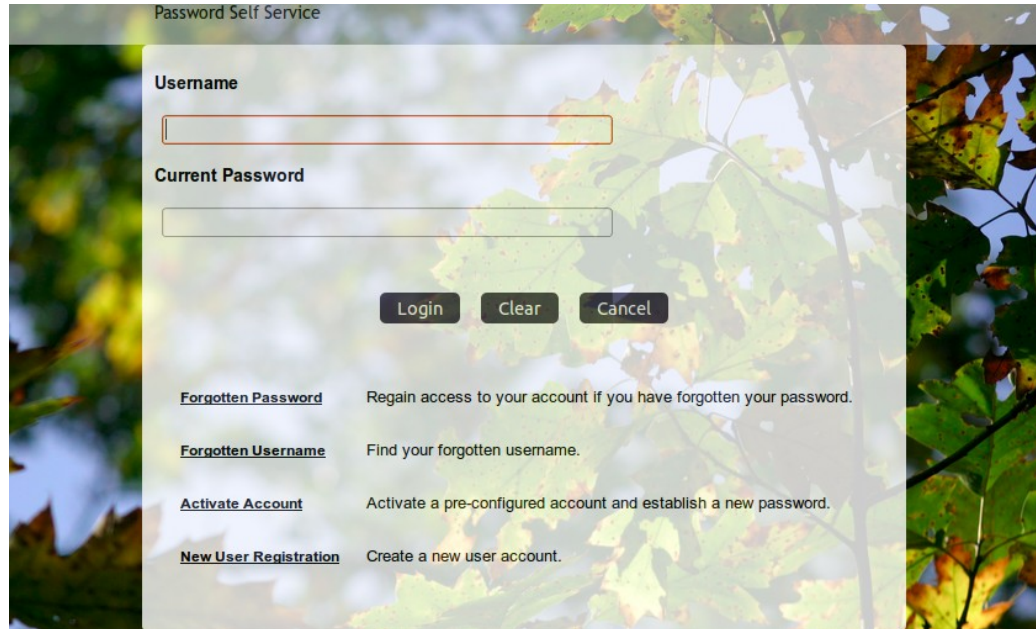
Password Self Service

Username

Current Password

Login Clear Cancel

| Forgotten Password | Regain access to your account if you have forgotten your password. |
|---|---|
| Forgotten Username | Find your forgotten username. |
| Activate Account | Activate a pre-configured account and establish a new password. |
| New User Registration | Create a new user account. |